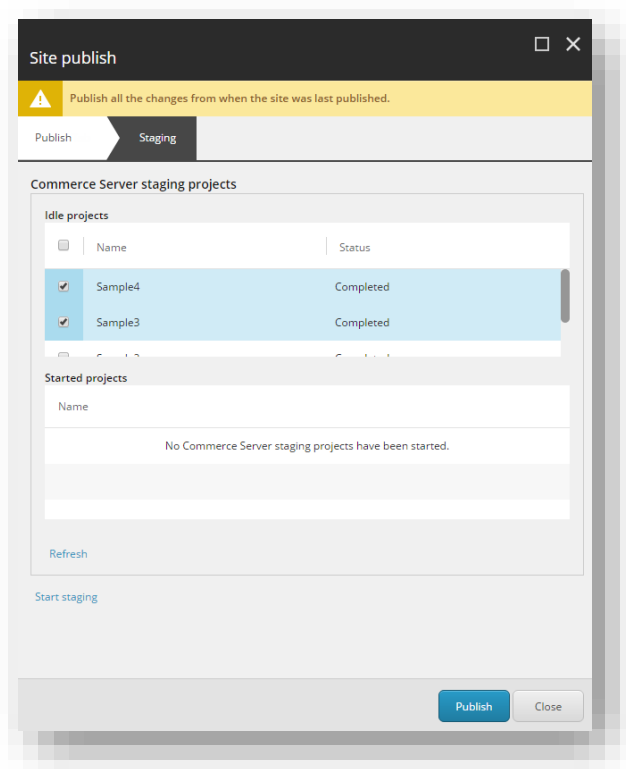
Site publish

Publish all the changes from when the site was last published.

Publish

Staging

Commerce Server staging projects

Idle projects

| | Name | Status |
|---|---|---|
| ☑ | Sample4 | Completed |
| ☑ | Sample3 | Completed |
| ☐ | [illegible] | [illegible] |

Started projects

Name

No Commerce Server staging projects have been started.

Refresh

Start staging

Publish

Close